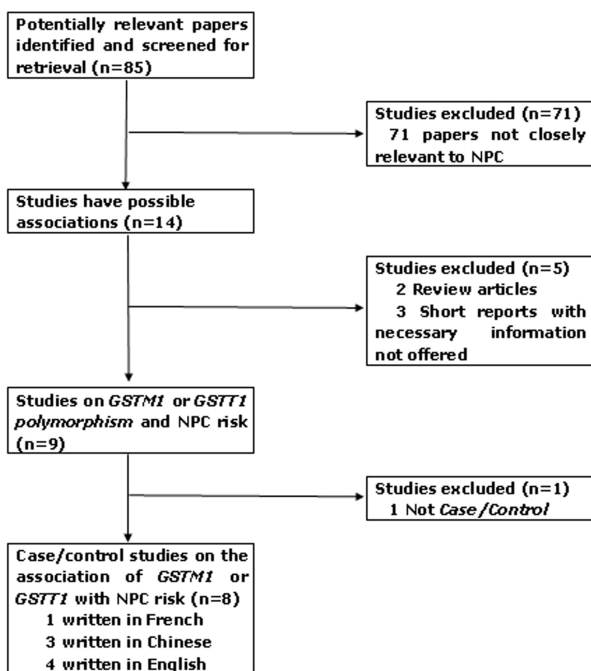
Potentially relevant papers identified and screened for retrieval (n=85)

Studies excluded (n=71)
71 papers not closely relevant to NPC

Studies have possible associations (n=14)

Studies excluded (n=5)
2 Review articles
3 Short reports with necessary information not offered

Studies on GSTM1 or GSTT1 polymorphism and NPC risk (n=9)

Studies excluded (n=1)
1 Not Case/Control

Case/control studies on the association of GSTM1 or GSTT1 with NPC risk (n=8)
1 written in French
3 written in Chinese
4 written in English